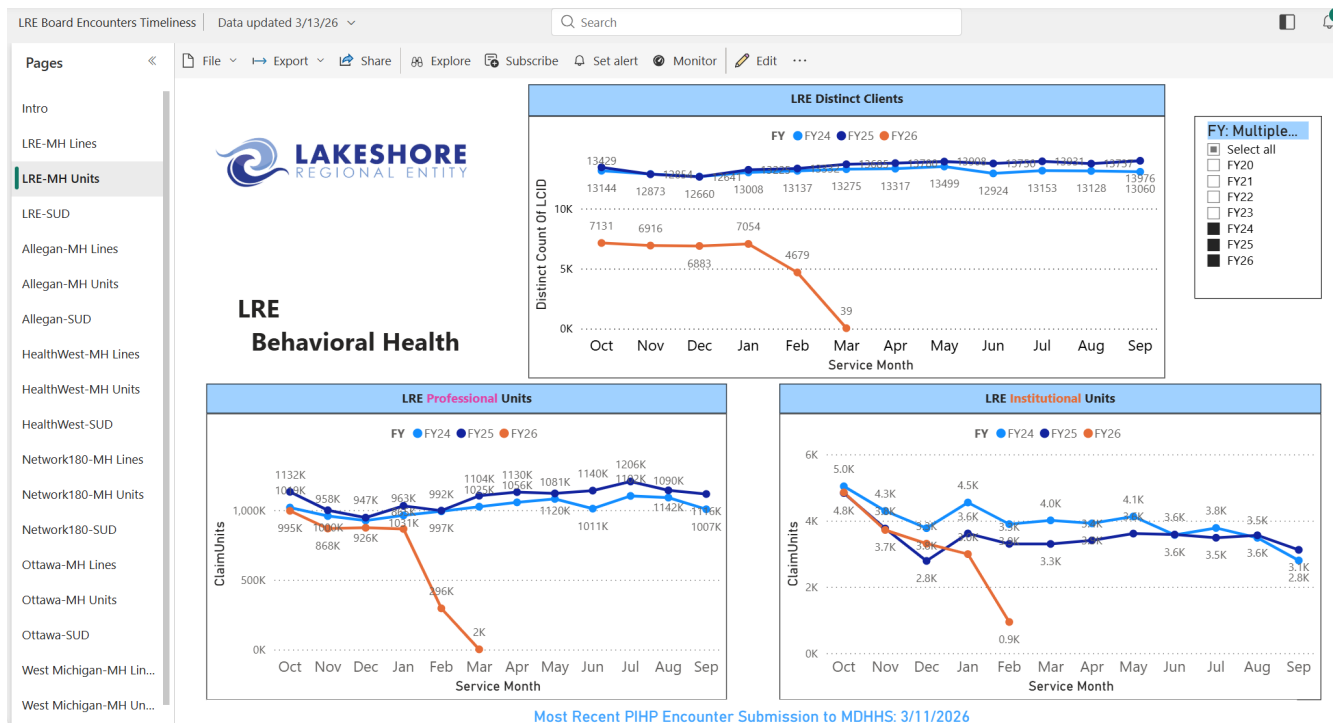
LRE Board Encounters Timeliness | Data updated 3/13/26

Search

Pages

Intro
LRE-MH Lines
LRE-MH Units
LRE-SUD
Allegan-MH Lines
Allegan-MH Units
Allegan-SUD
HealthWest-MH Lines
HealthWest-MH Units
HealthWest-SUD
Network180-MH Lines
Network180-MH Units
Network180-SUD
Ottawa-MH Lines
Ottawa-MH Units
Ottawa-SUD
West Michigan-MH Lin...
West Michigan-MH Un...

File | Export | Share | Explore | Subscribe | Set alert | Monitor | Edit | ...

LAKESHORE
REGIONAL ENTITY

LRE
Behavioral Health

LRE Distinct Clients

FY FY24 FY25 FY26

Distinct Count Of LCID

10K
5K
0K

13429, 13144, 12873, 12854, 12660, 12641, 13008, 13137, 13275, 13317, 13499, 12924, 13153, 13128, 13060, 13976, 13730, 13921, 13757, 13008
7131, 6916, 6883, 7054, 4679, 39

Oct Nov Dec Jan Feb Mar Apr May Jun Jul Aug Sep
Service Month

FY: Multiple...
Select all
FY20
FY21
FY22
FY23
FY24
FY25
FY26

LRE Professional Units

FY FY24 FY25 FY26

ClaimUnits

1,000K
500K
0K

1132K, 1009K, 995K, 958K, 868K, 1000K, 947K, 926K, 963K, 1031K, 992K, 997K, 1104K, 1025K, 1130K, 1056K, 1081K, 1120K, 1140K, 1011K, 1206K, 1142K, 1090K, 1142K, 1116K, 1007K, 296K, 2K

Oct Nov Dec Jan Feb Mar Apr May Jun Jul Aug Sep
Service Month

LRE Institutional Units

FY FY24 FY25 FY26

ClaimUnits

6K
4K
2K
0K

5.0K, 4.8K, 4.3K, 3.7K, 3.3K, 2.8K, 4.5K, 3.6K, 3.3K, 0.9K, 4.0K, 3.3K, 4.1K, 3.6K, 3.6K, 3.8K, 3.5K, 3.5K, 3.6K, 3.1K, 2.8K

Oct Nov Dec Jan Feb Mar Apr May Jun Jul Aug Sep
Service Month

Most Recent PIHP Encounter Submission to MDHHS: 3/11/2026